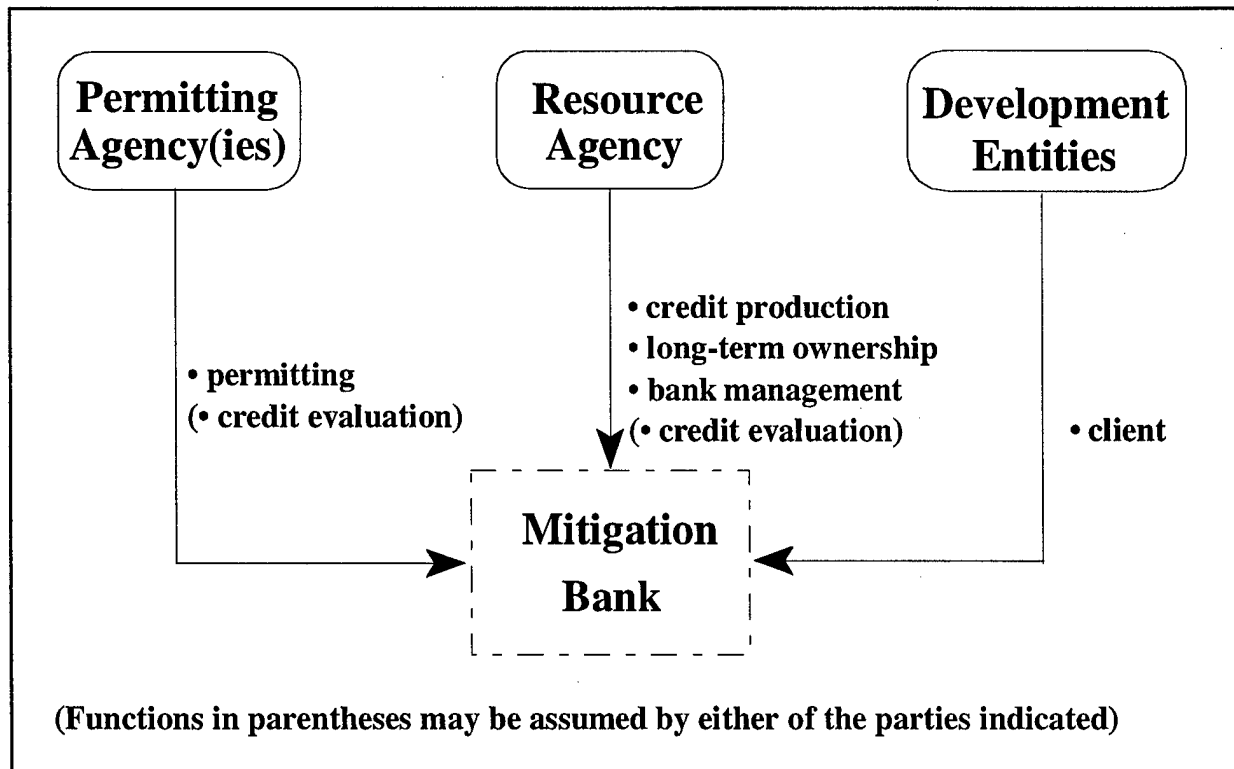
Permitting Agency(ies)

Resource Agency

Development Entities

• permitting
(• credit evaluation)

• credit production
• long-term ownership
• bank management
(• credit evaluation)

• client

Mitigation Bank

(Functions in parentheses may be assumed by either of the parties indicated)